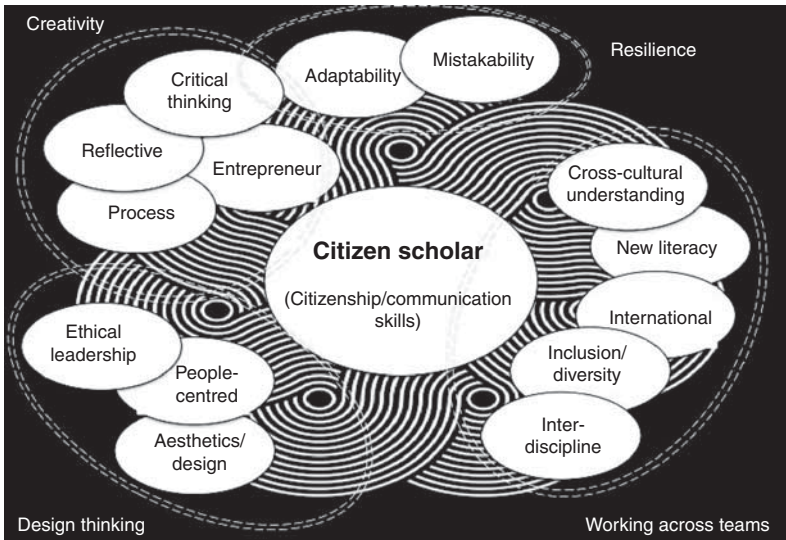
Creativity

Resilience

Adaptability

Mistakability

Critical thinking

Reflective

Entrepreneur

Process

Cross-cultural understanding

New literacy

Citizen scholar

(Citizenship/communication skills)

International

Ethical leadership

People-centred

Inclusion/ diversity

Aesthetics/ design

Inter-discipline

Design thinking

Working across teams